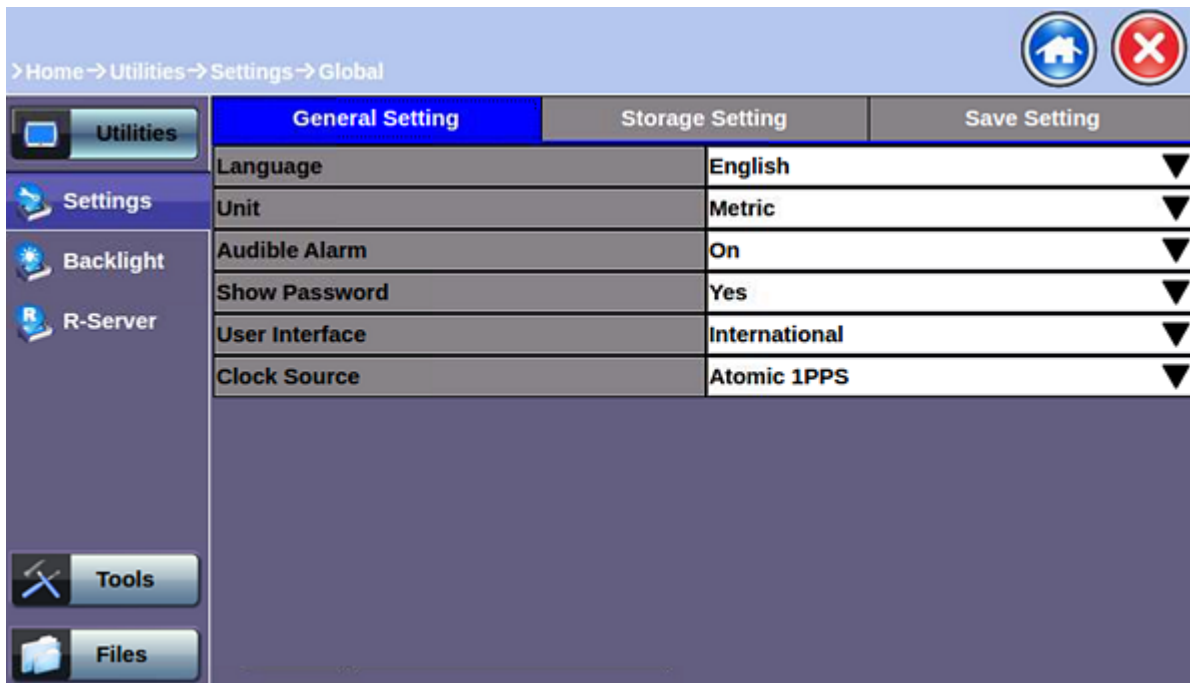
>Home→Utilities→Settings→Global

Utilities

Settings

Backlight

R-Server

Tools

Files

| General Setting | Storage Setting | Save Setting |
|---|---|---|

| | |
|---|---|
| Language | English |
| Unit | Metric |
| Audible Alarm | On |
| Show Password | Yes |
| User Interface | International |
| Clock Source | Atomic 1PPS |